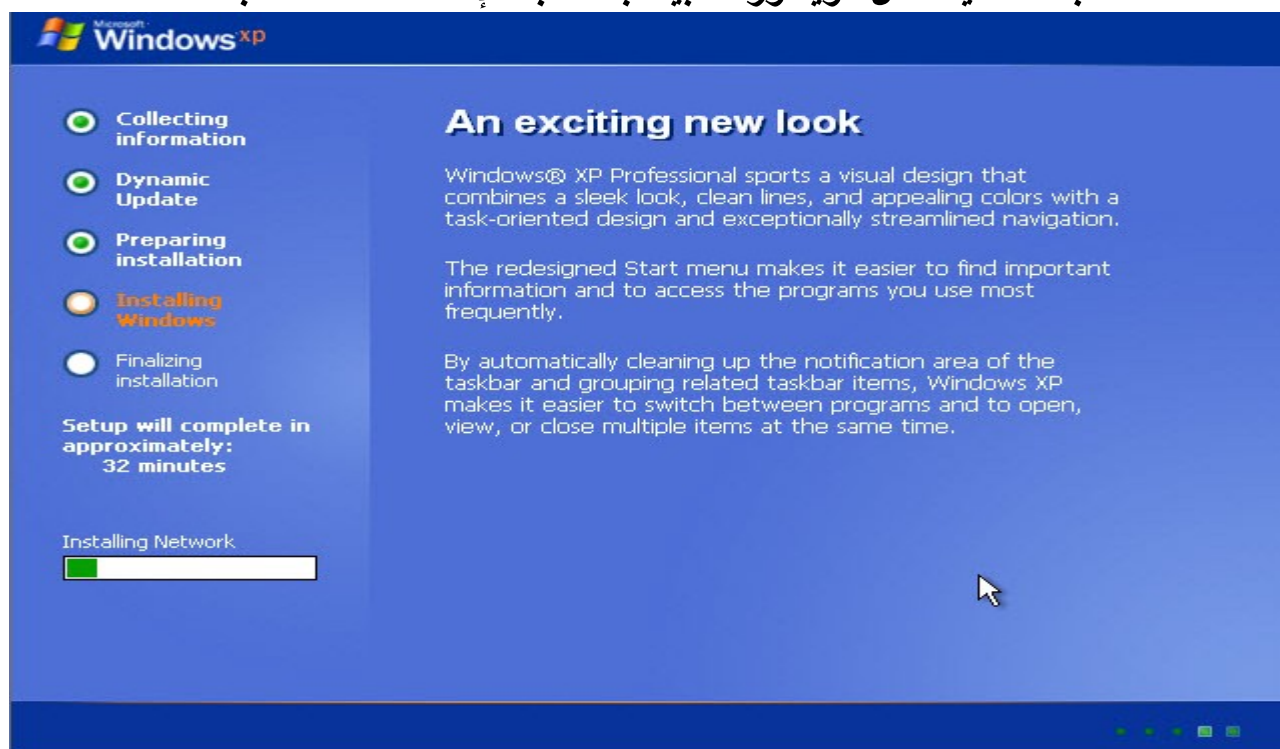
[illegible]

Microsoft Windows xp

Collecting information

Dynamic Update

Preparing installation

Installing Windows

Finalizing installation

Setup will complete in approximately: 32 minutes

Installing Network

An exciting new look

Windows® XP Professional sports a visual design that combines a sleek look, clean lines, and appealing colors with a task-oriented design and exceptionally streamlined navigation.

The redesigned Start menu makes it easier to find important information and to access the programs you use most frequently.

By automatically cleaning up the notification area of the taskbar and grouping related taskbar items, Windows XP makes it easier to switch between programs and to open, view, or close multiple items at the same time.